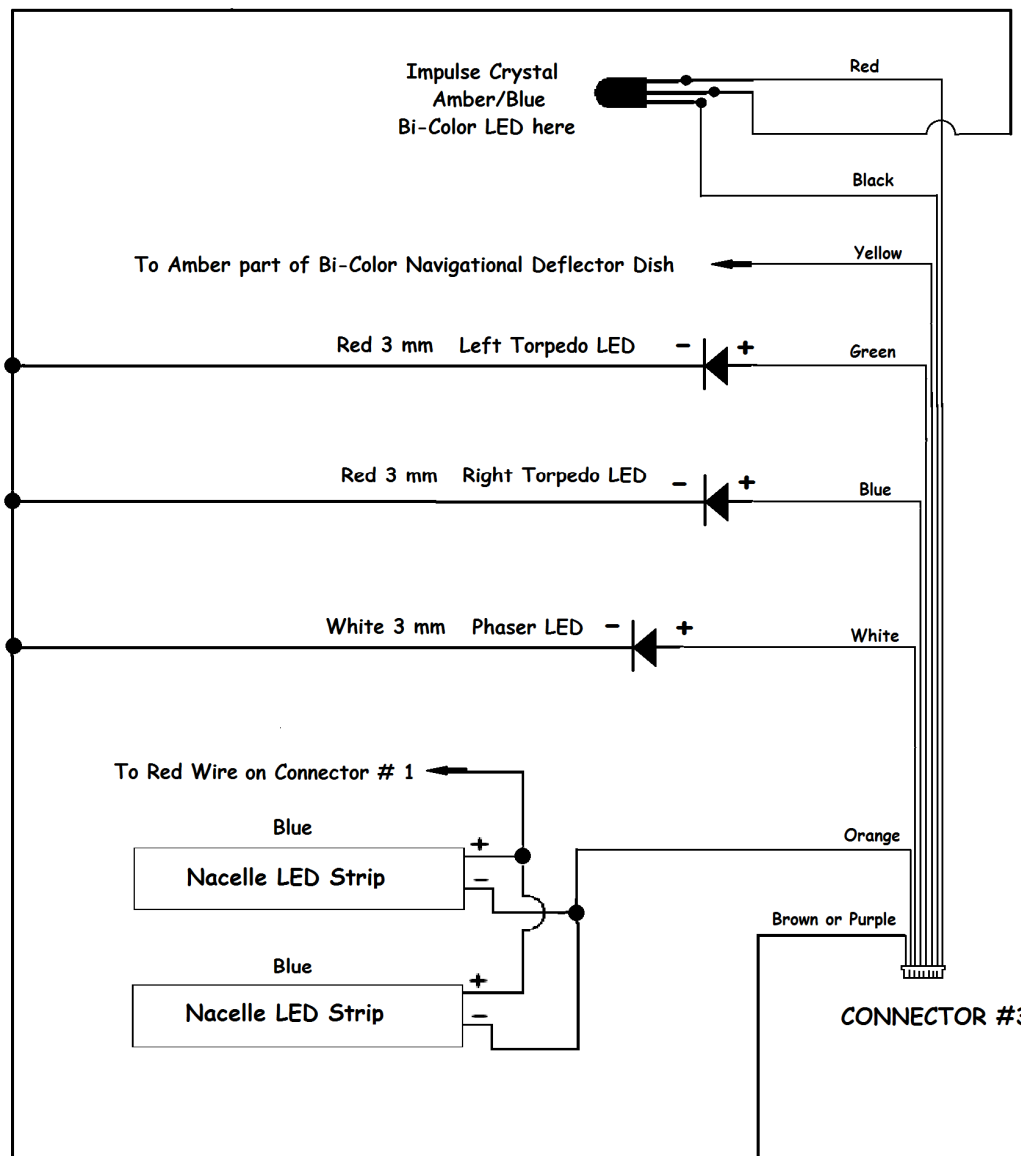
Impulse Crystal
Amber/Blue
Bi-Color LED here

Red

Black

Yellow
To Amber part of Bi-Color Navigational Deflector Dish

Red 3 mm Left Torpedo LED - +
Green

Red 3 mm Right Torpedo LED - +
Blue

White 3 mm Phaser LED - +
White

To Red Wire on Connector # 1

Blue
Nacelle LED Strip
+
-
Orange

Brown or Purple

Blue
Nacelle LED Strip
+
-

CONNECTOR #3